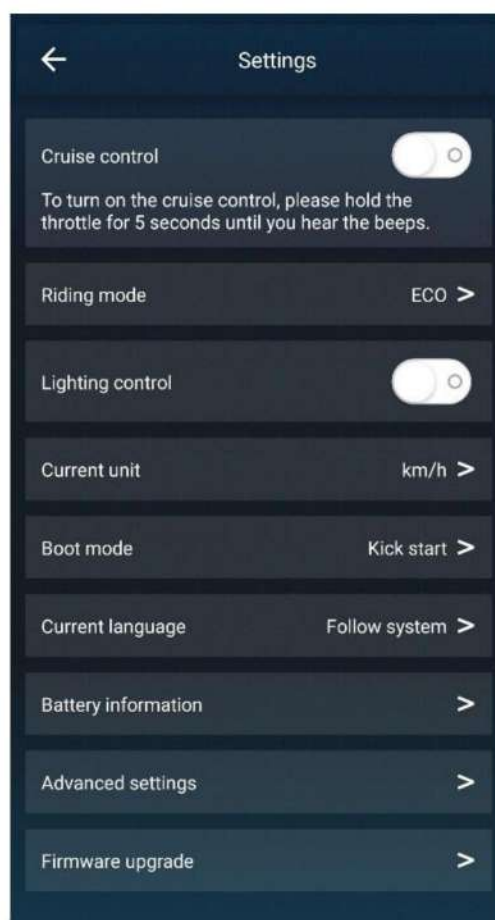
←
Settings

Cruise control

To turn on the cruise control, please hold the throttle for 5 seconds until you hear the beeps.

Riding mode ECO >

Lighting control

Current unit km/h >

Boot mode Kick start >

Current language Follow system >

Battery information >

Advanced settings >

Firmware upgrade >